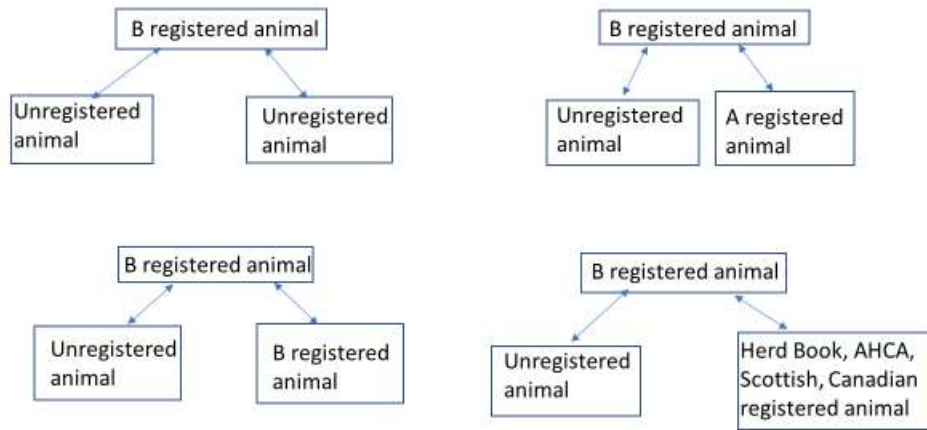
B registered animal

Unregistered animal

Unregistered animal

B registered animal

Unregistered animal

A registered animal

B registered animal

Unregistered animal

B registered animal

B registered animal

Unregistered animal

Herd Book, AHCA, Scottish, Canadian registered animal